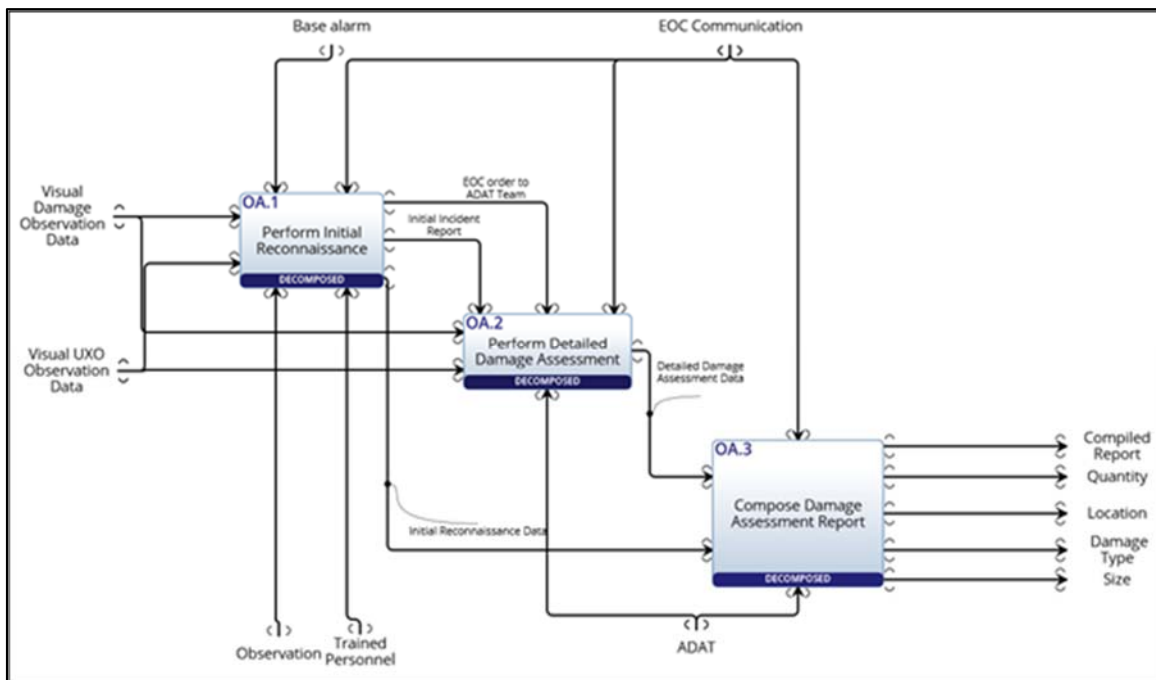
Base alarm

EOC Communication

Visual Damage Observation Data

OA.1
Perform Initial Reconnaissance
DECOMPOSED

EOC order to ADAT Team

Initial Incident Report

Visual UXO Observation Data

OA.2
Perform Detailed Damage Assessment
DECOMPOSED

Detailed Damage Assessment Data

OA.3
Compose Damage Assessment Report
DECOMPOSED

Initial Reconnaissance Data

Compiled Report

Quantity

Location

Damage Type

Size

Observation

Trained Personnel

ADAT